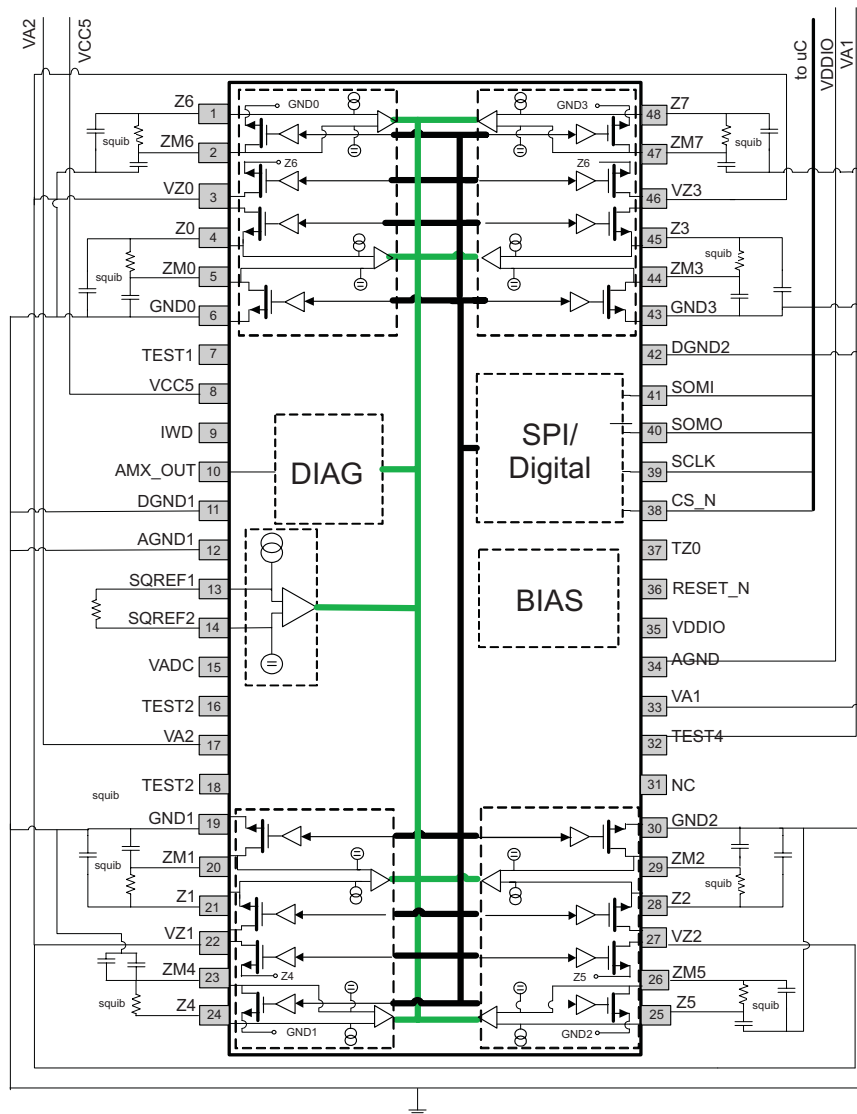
VA2
VCC5
to uC
VDDIO
VA1

Z6 1
ZM6 2
VZ0 3
Z0 4
ZM0 5
GND0 6
TEST1 7
VCC5 8
IWD 9
AMX_OUT 10
DGND1 11
AGND1 12
SQREF1 13
SQREF2 14
VADC 15
TEST2 16
VA2 17
TEST2 18
GND1 19
ZM1 20
Z1 21
VZ1 22
ZM4 23
Z4 24

48 Z7
47 ZM7
46 VZ3
45 Z3
44 ZM3
43 GND3
42 DGND2
41 SOMI
40 SOMO
39 SCLK
38 CS_N
37 TZ0
36 RESET_N
35 VDDIO
34 AGND
33 VA1
32 TEST4
31 NC
30 GND2
29 ZM2
28 Z2
27 VZ2
26 ZM5
25 Z5

GND0
GND3
Z6
Z6
squib
squib
squib
squib
squib
squib
squib
DIAG
SPI/ Digital
BIAS
Z4
Z5
GND1
GND2